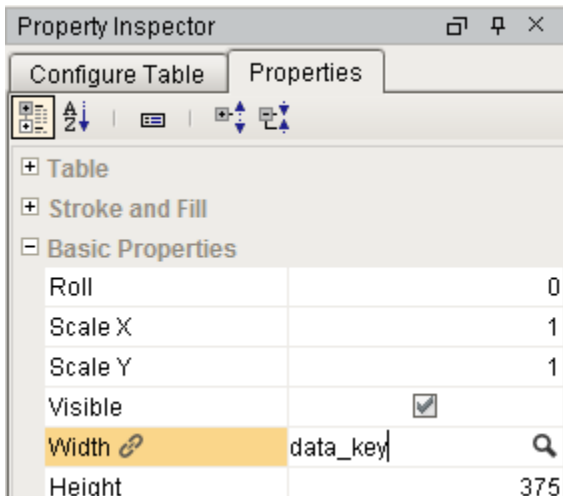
Property Inspector

Configure Table | Properties

⊞ Table
⊞ Stroke and Fill
⊟ Basic Properties

| | |
|---|---|
| Roll | 0 |
| Scale X | 1 |
| Scale Y | 1 |
| Visible | |
| Width | data_key |
| Height | 375 |